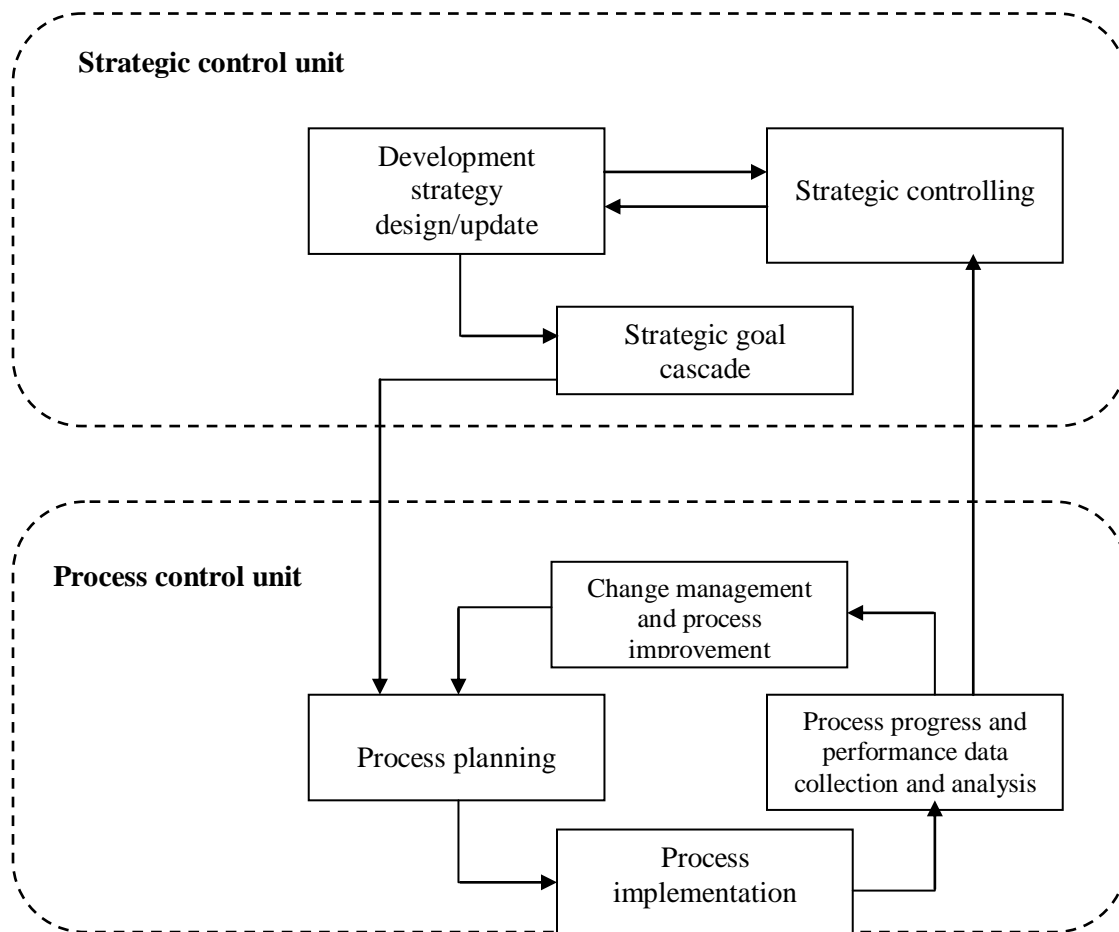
Strategic control unit

Development strategy design/update

Strategic controlling

Strategic goal cascade

Process control unit

Change management and process improvement

Process planning

Process progress and performance data collection and analysis

Process implementation